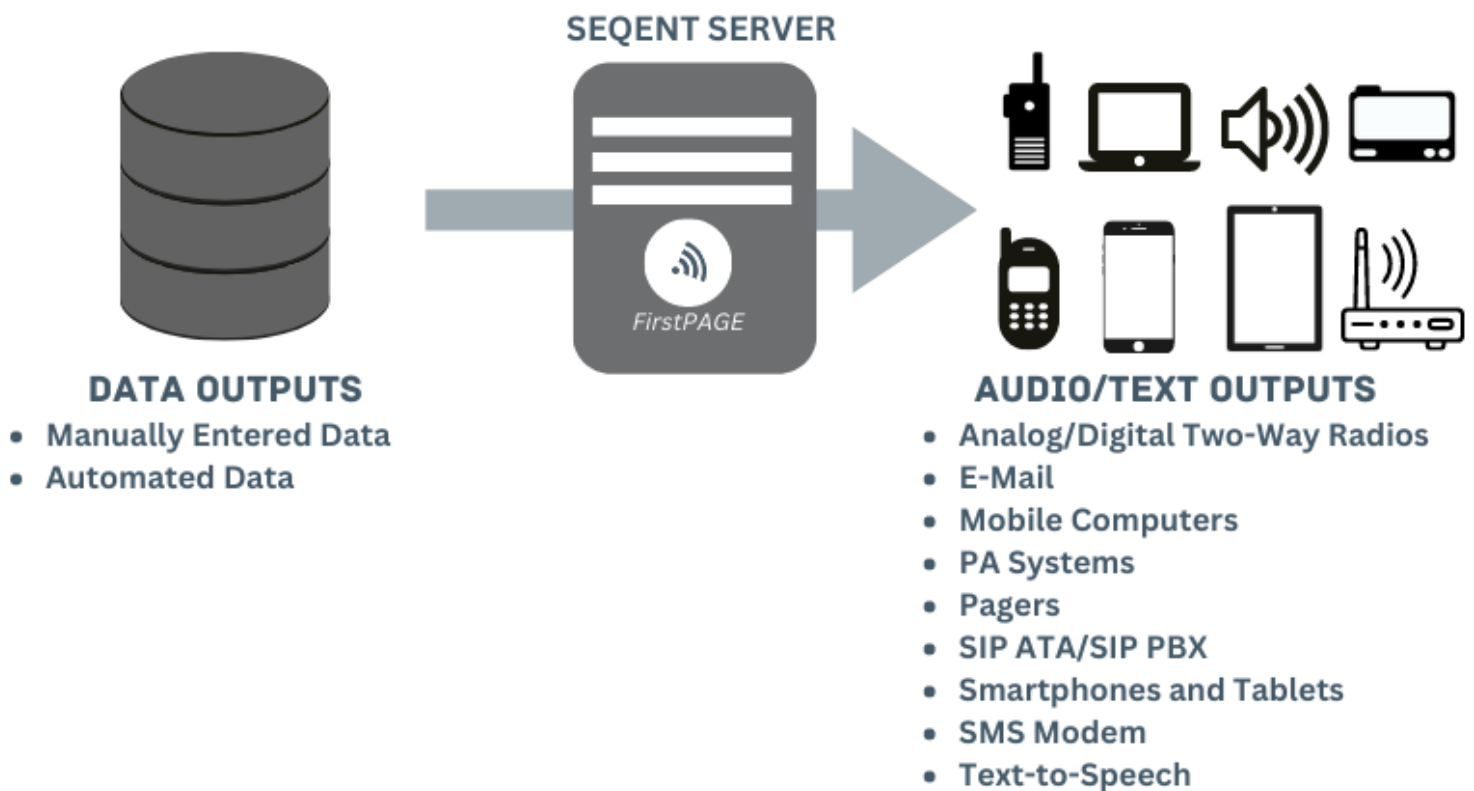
SEQENT SERVER

FirstPAGE

DATA OUTPUTS
• Manually Entered Data
• Automated Data

AUDIO/TEXT OUTPUTS
• Analog/Digital Two-Way Radios
• E-Mail
• Mobile Computers
• PA Systems
• Pagers
• SIP ATA/SIP PBX
• Smartphones and Tablets
• SMS Modem
• Text-to-Speech